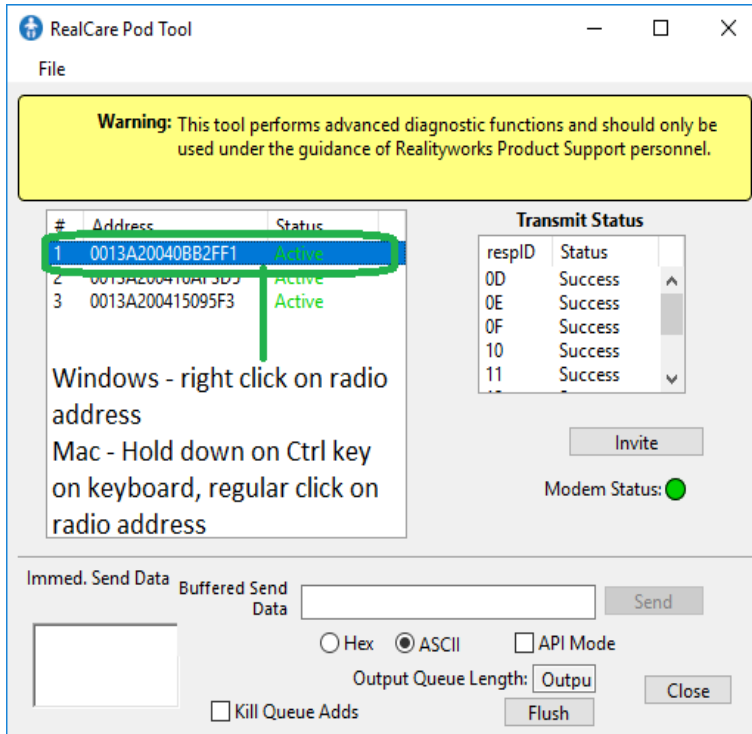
RealCare Pod Tool

File

**Warning:** This tool performs advanced diagnostic functions and should only be used under the guidance of Realityworks Product Support personnel.

| # | Address | Status |
|---|---|---|
| 1 | 0013A20040BB2FF1 | Active |
| 2 | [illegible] | Active |
| 3 | 0013A200415095F3 | Active |

Windows - right click on radio address
Mac - Hold down on Ctrl key on keyboard, regular click on radio address

Transmit Status

| respID | Status |
|---|---|
| 0D | Success |
| 0E | Success |
| 0F | Success |
| 10 | Success |
| 11 | Success |

Invite

Modem Status:

Immed. Send Data

Buffered Send Data

Send

Hex ASCII API Mode

Output Queue Length: Outpu

Close

Kill Queue Adds

Flush